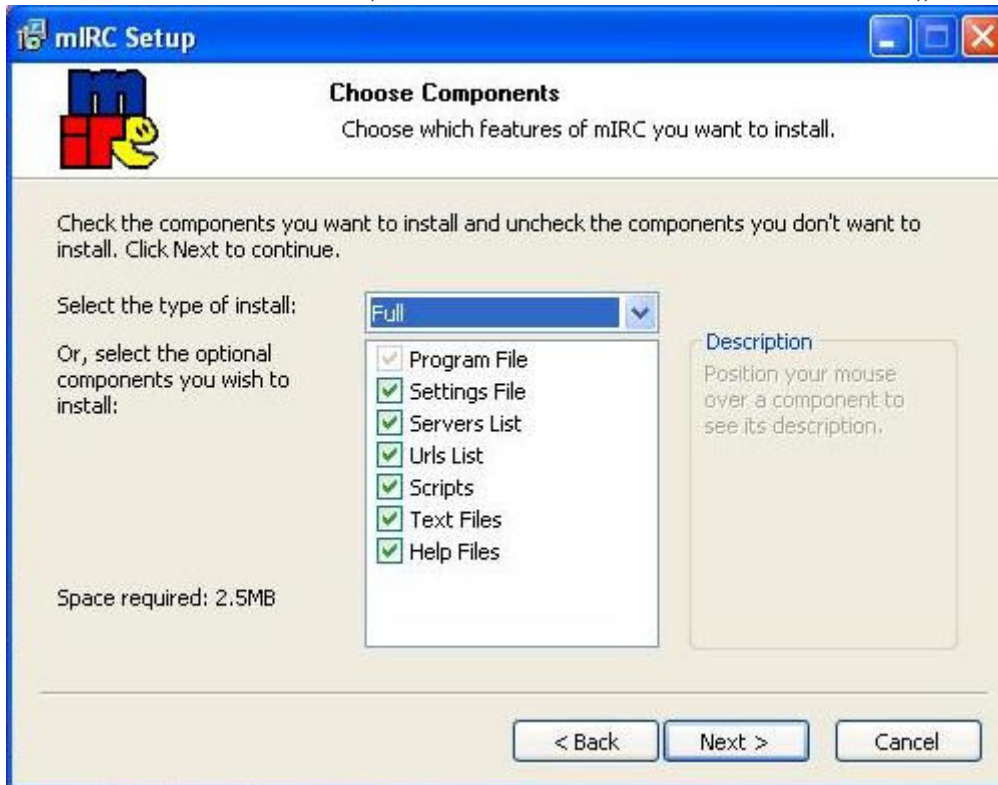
mIRC Setup

Choose Components
Choose which features of mIRC you want to install.

Check the components you want to install and uncheck the components you don't want to install. Click Next to continue.

Select the type of install:
Full

Or, select the optional components you wish to install:

Program File
Settings File
Servers List
Urls List
Scripts
Text Files
Help Files

Description
Position your mouse over a component to see its description.

Space required: 2.5MB

< Back
Next >
Cancel